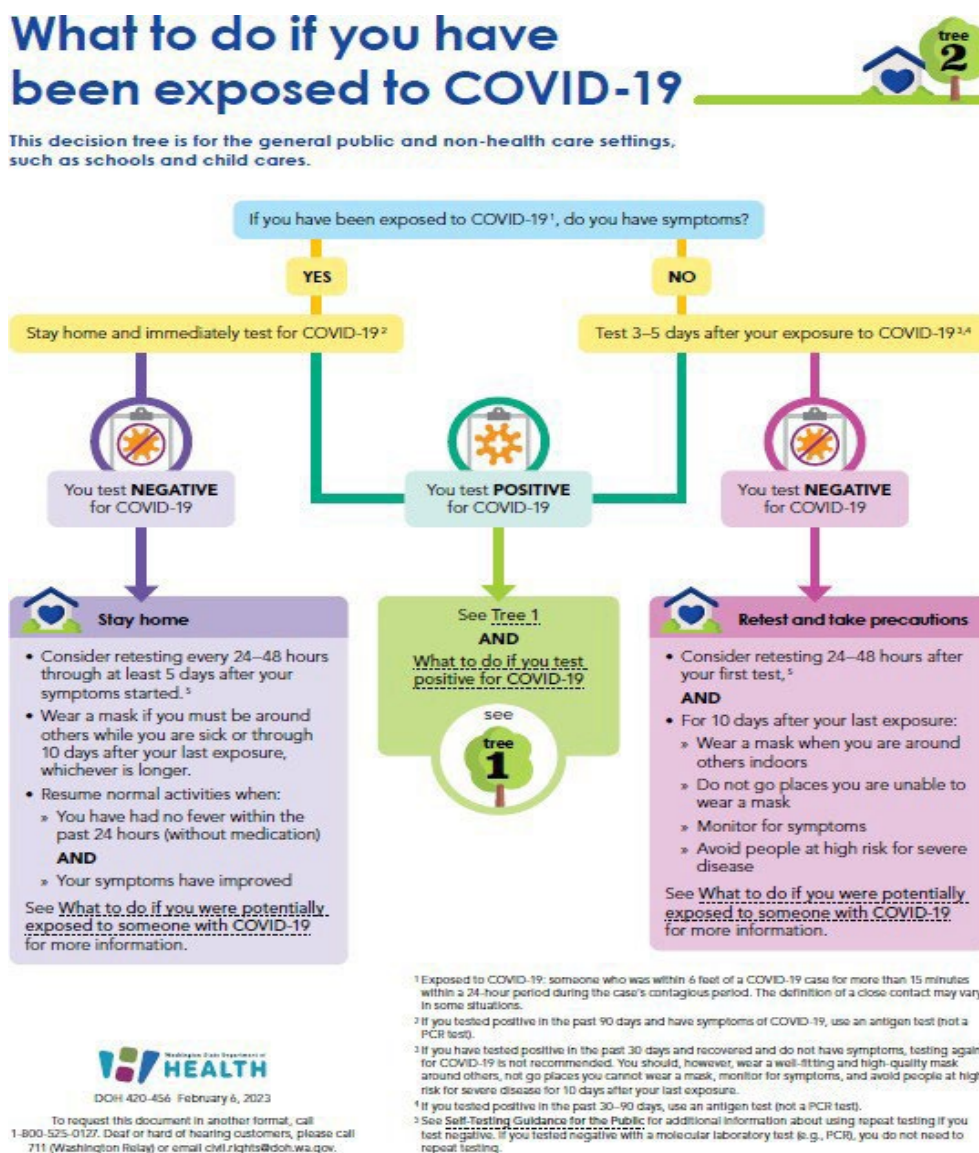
What to do if you have been exposed to COVID-19

tree 2

This decision tree is for the general public and non-health care settings, such as schools and child cares.

If you have been exposed to COVID-19¹, do you have symptoms?

YES

NO

Stay home and immediately test for COVID-19²

Test 3–5 days after your exposure to COVID-19³,⁴

You test NEGATIVE for COVID-19

You test POSITIVE for COVID-19

You test NEGATIVE for COVID-19

Stay home

• Consider retesting every 24–48 hours through at least 5 days after your symptoms started.⁵
• Wear a mask if you must be around others while you are sick or through 10 days after your last exposure, whichever is longer.
• Resume normal activities when:
» You have had no fever within the past 24 hours (without medication)
AND
» Your symptoms have improved

See What to do if you were potentially exposed to someone with COVID-19 for more information.

See Tree 1
AND
What to do if you test positive for COVID-19

see tree 1

Retest and take precautions

• Consider retesting 24–48 hours after your first test,⁵
AND
• For 10 days after your last exposure:
» Wear a mask when you are around others indoors
» Do not go places you are unable to wear a mask
» Monitor for symptoms
» Avoid people at high risk for severe disease

See What to do if you were potentially exposed to someone with COVID-19 for more information.

Washington State Department of HEALTH

DOH 420-456 February 6, 2023

To request this document in another format, call 1-800-525-0127. Deaf or hard of hearing customers, please call 711 (Washington Relay) or email civil.rights@doh.wa.gov.

¹ Exposed to COVID-19: someone who was within 6 feet of a COVID-19 case for more than 15 minutes within a 24-hour period during the case's contagious period. The definition of a close contact may vary in some situations.
² If you tested positive in the past 90 days and have symptoms of COVID-19, use an antigen test (not a PCR test).
³ If you have tested positive in the past 30 days and recovered and do not have symptoms, testing again for COVID-19 is not recommended. You should, however, wear a well-fitting and high-quality mask around others, not go places you cannot wear a mask, monitor for symptoms, and avoid people at high risk for severe disease for 10 days after your last exposure.
⁴ If you tested positive in the past 30–90 days, use an antigen test (not a PCR test).
⁵ See Self-Testing Guidance for the Public for additional information about using repeat testing if you test negative. If you tested negative with a molecular laboratory test (e.g., PCR), you do not need to repeat testing.